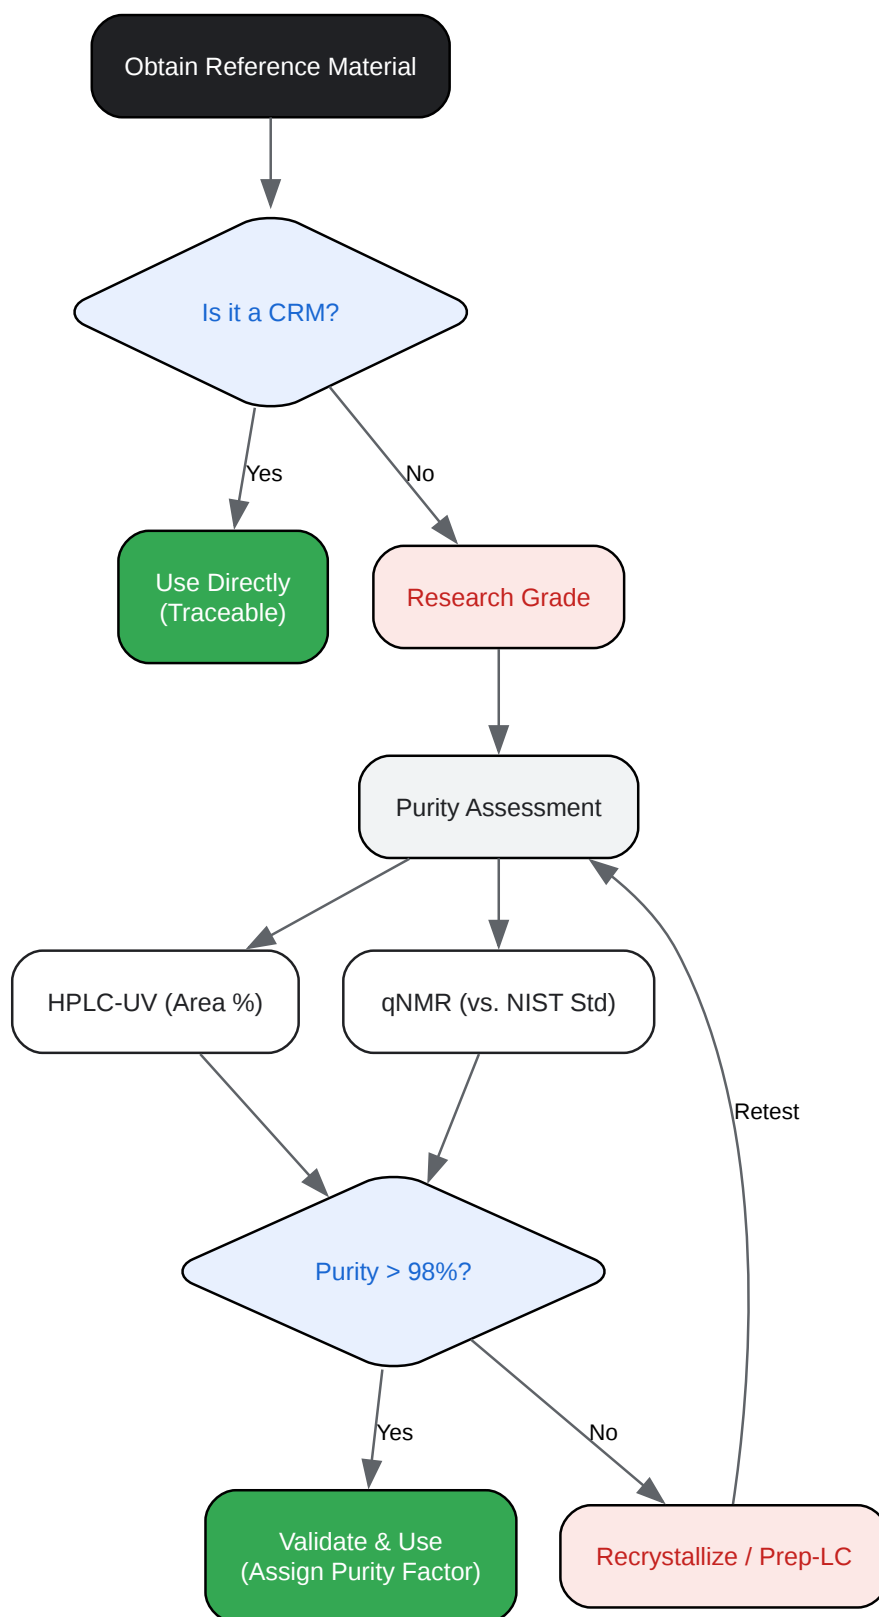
Obtain Reference Material

Is it a CRM?

Yes

No

Use Directly
(Traceable)

Research Grade

Purity Assessment

HPLC-UV (Area %)

qNMR (vs. NIST Std)

Retest

Purity > 98%?

Yes

No

Validate & Use
(Assign Purity Factor)

Recrystallize / Prep-LC